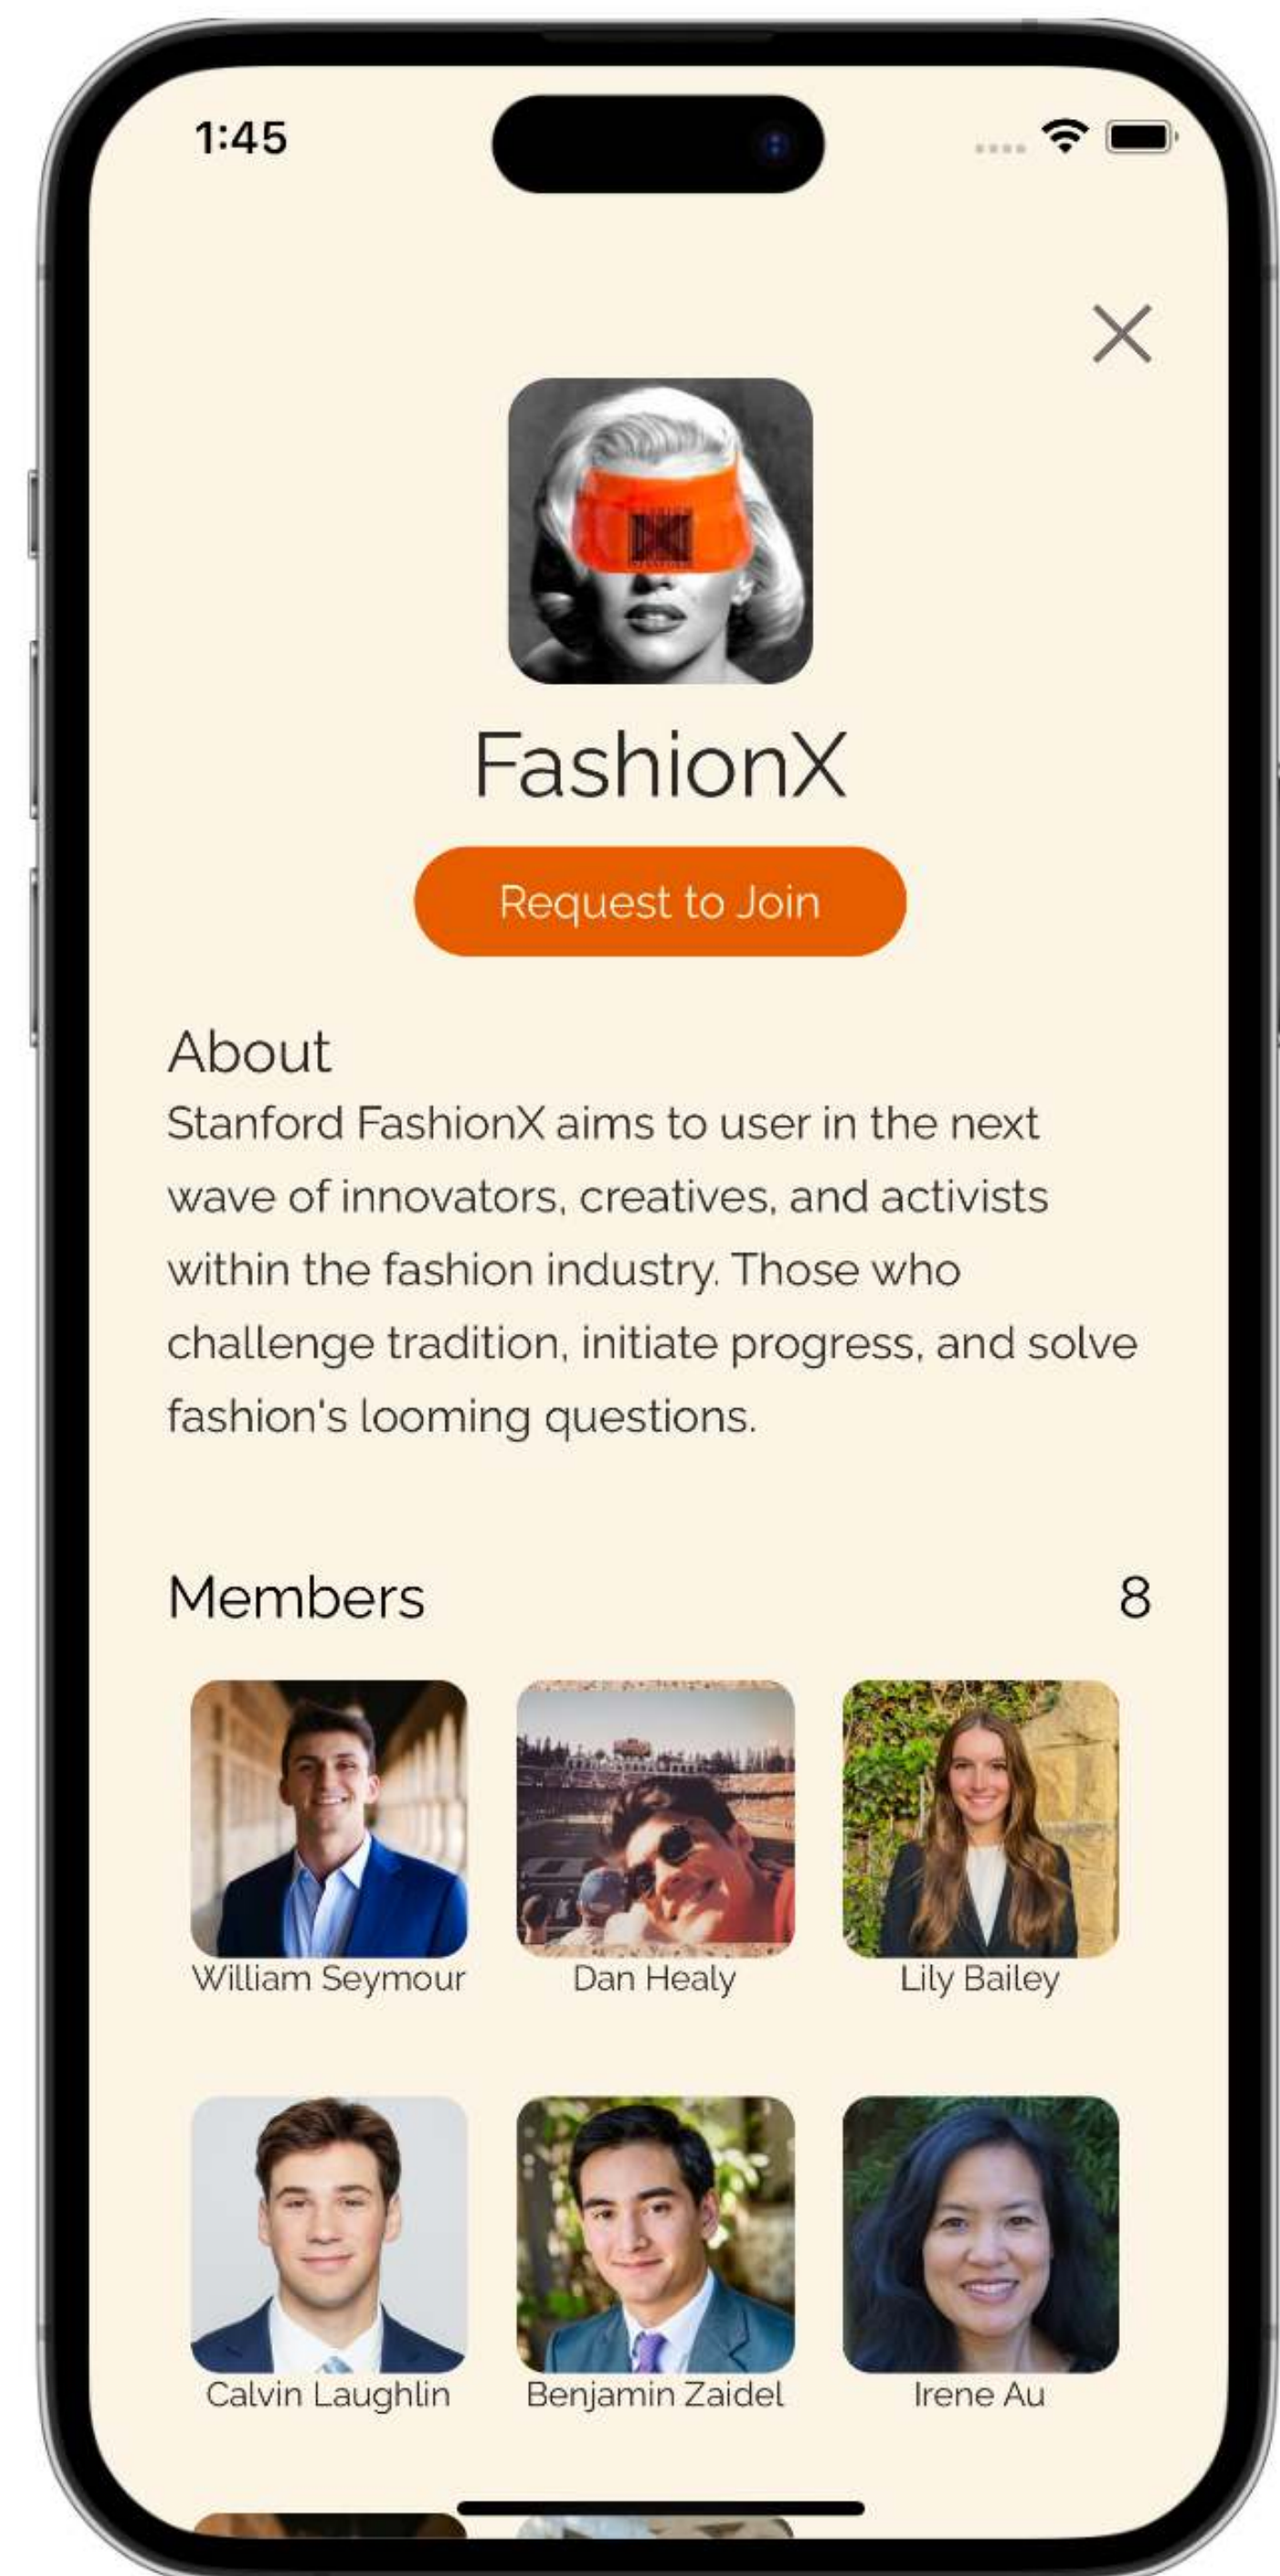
1:45

FashionX

Request to Join

About

Stanford FashionX aims to user in the next wave of innovators, creatives, and activists within the fashion industry. Those who challenge tradition, initiate progress, and solve fashion's looming questions.

Members 8

William Seymour
Dan Healy
Lily Bailey

Calvin Laughlin
Benjamin Zaidel
Irene Au